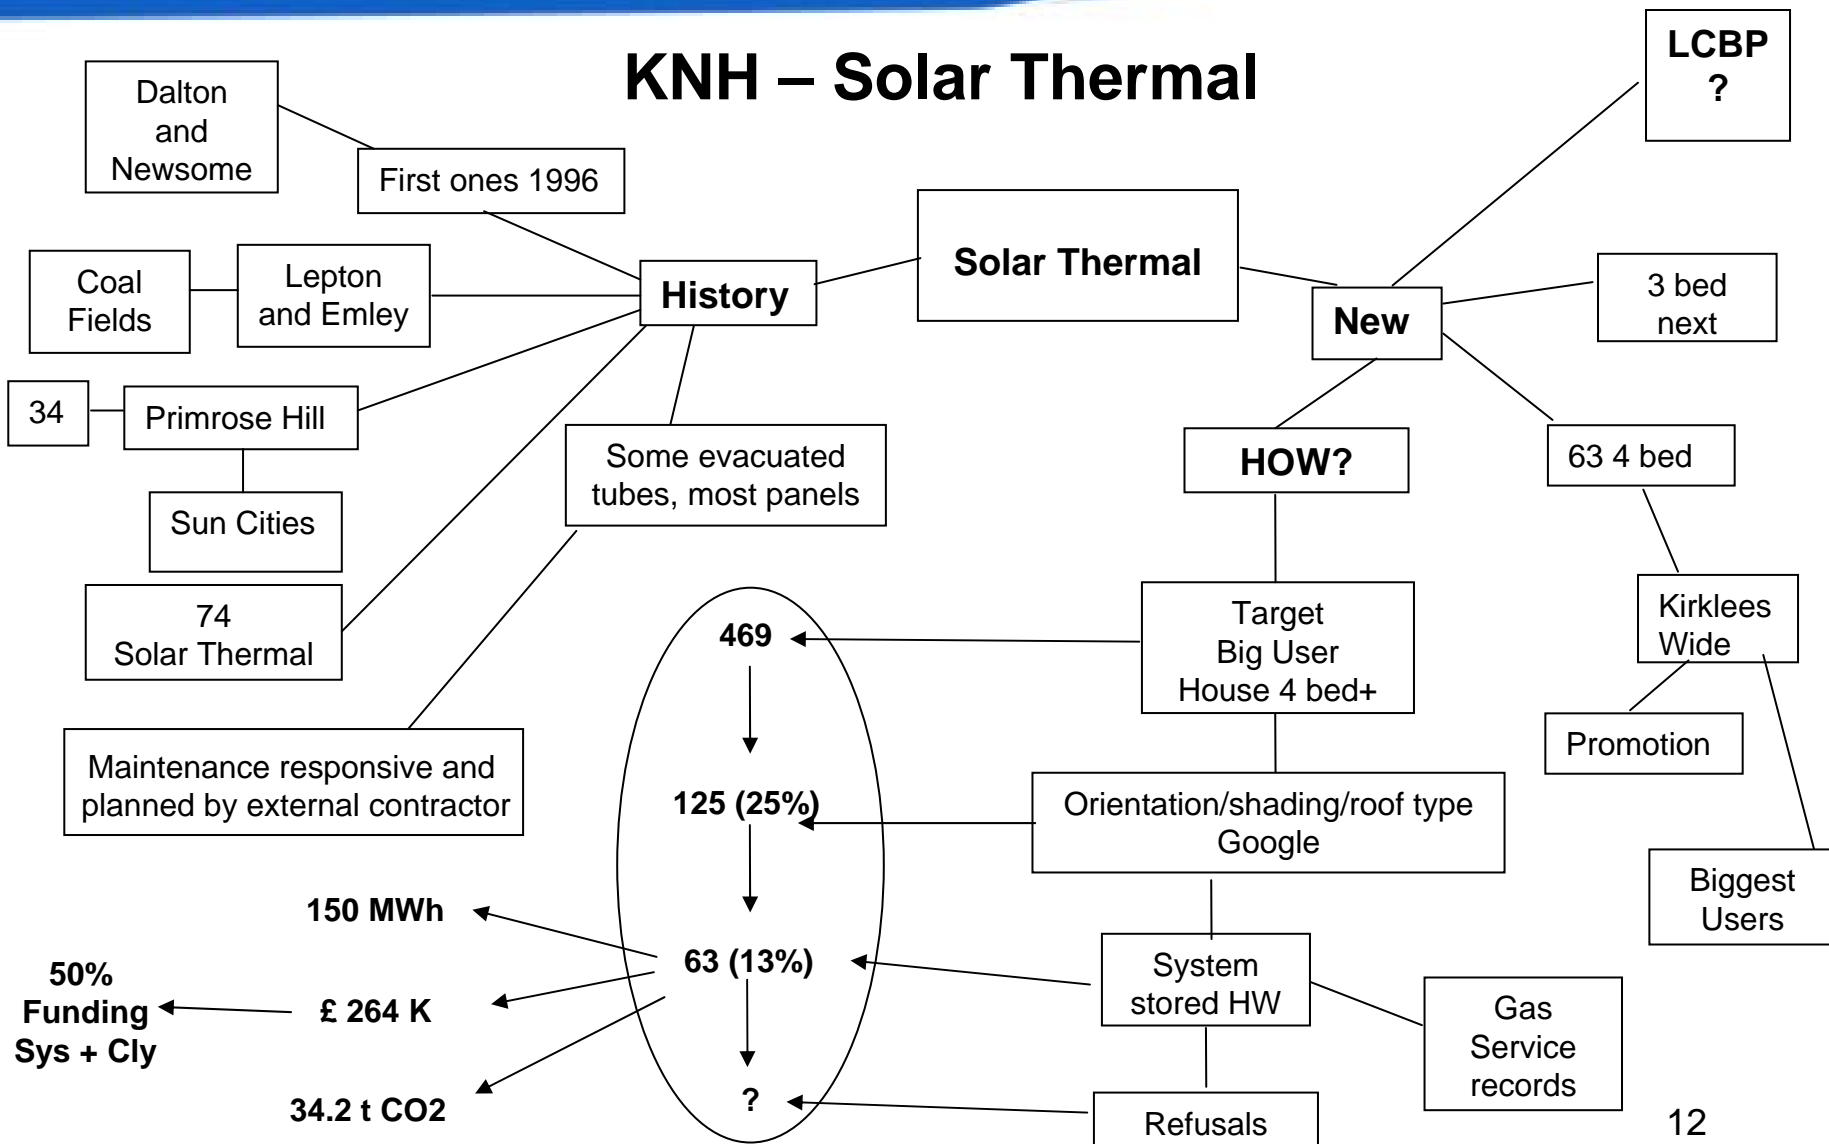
KNH – Solar Thermal

LCBP ?

Dalton and Newsome

First ones 1996

Solar Thermal

Coal Fields

Lepton and Emley

History

New

3 bed next

34

Primrose Hill

Sun Cities

Some evacuated tubes, most panels

HOW?

63 4 bed

74 Solar Thermal

Target Big User House 4 bed+

Kirklees Wide

469

Promotion

Maintenance responsive and planned by external contractor

125 (25%)

Orientation/shading/roof type Google

Biggest Users

150 MWh

63 (13%)

System stored HW

50% Funding Sys + Cly

£ 264 K

Gas Service records

34.2 t CO2

?

Refusals

12